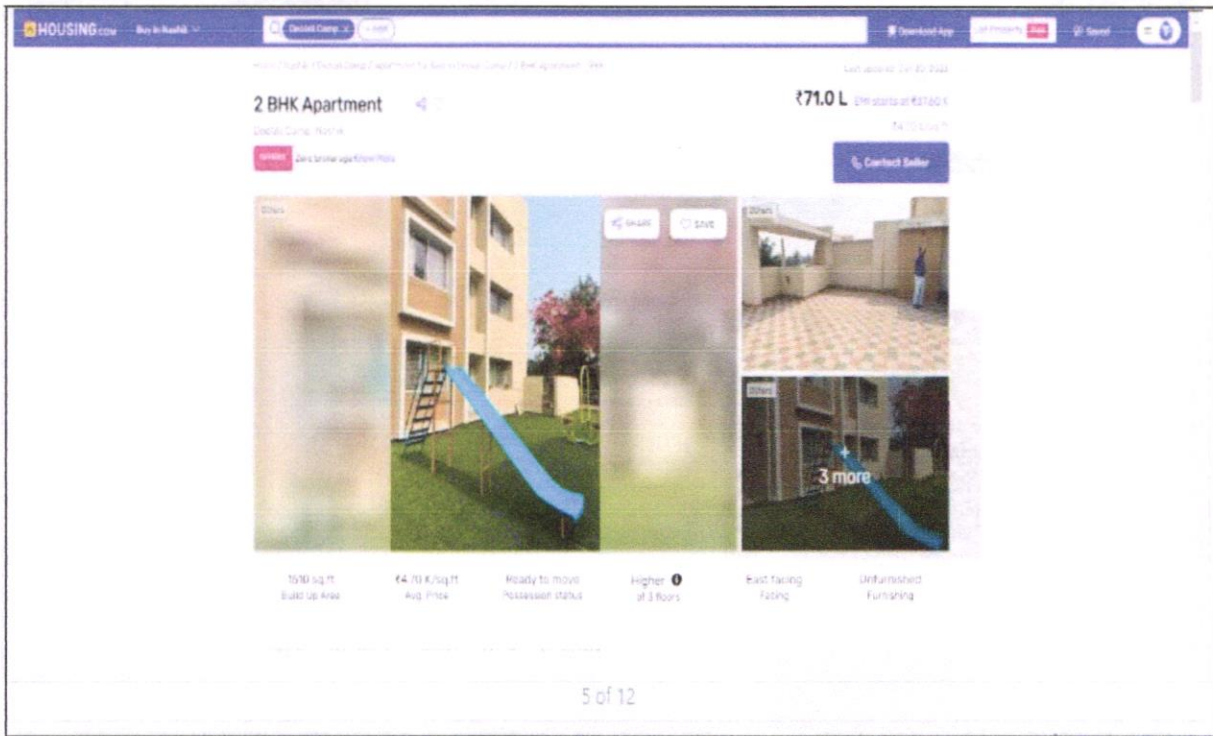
HOUSING.com Buy in Nashik

Deolali Camp × + Add

Download App List Property FREE Saved

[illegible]

Last updated: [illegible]

2 BHK Apartment

₹71.0 L EMI starts at ₹37.60 K

Deolali Camp, Nashik

₹4.70 K/sq.ft

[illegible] Zero brokerage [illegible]

Contact Seller

SHARE SAVE

3 more

1510 sq.ft Build Up Area

₹4.70 K/sq.ft Avg. Price

Ready to move Possession status

Higher of 3 floors

East facing Facing

Unfurnished Furnishing

5 of 12